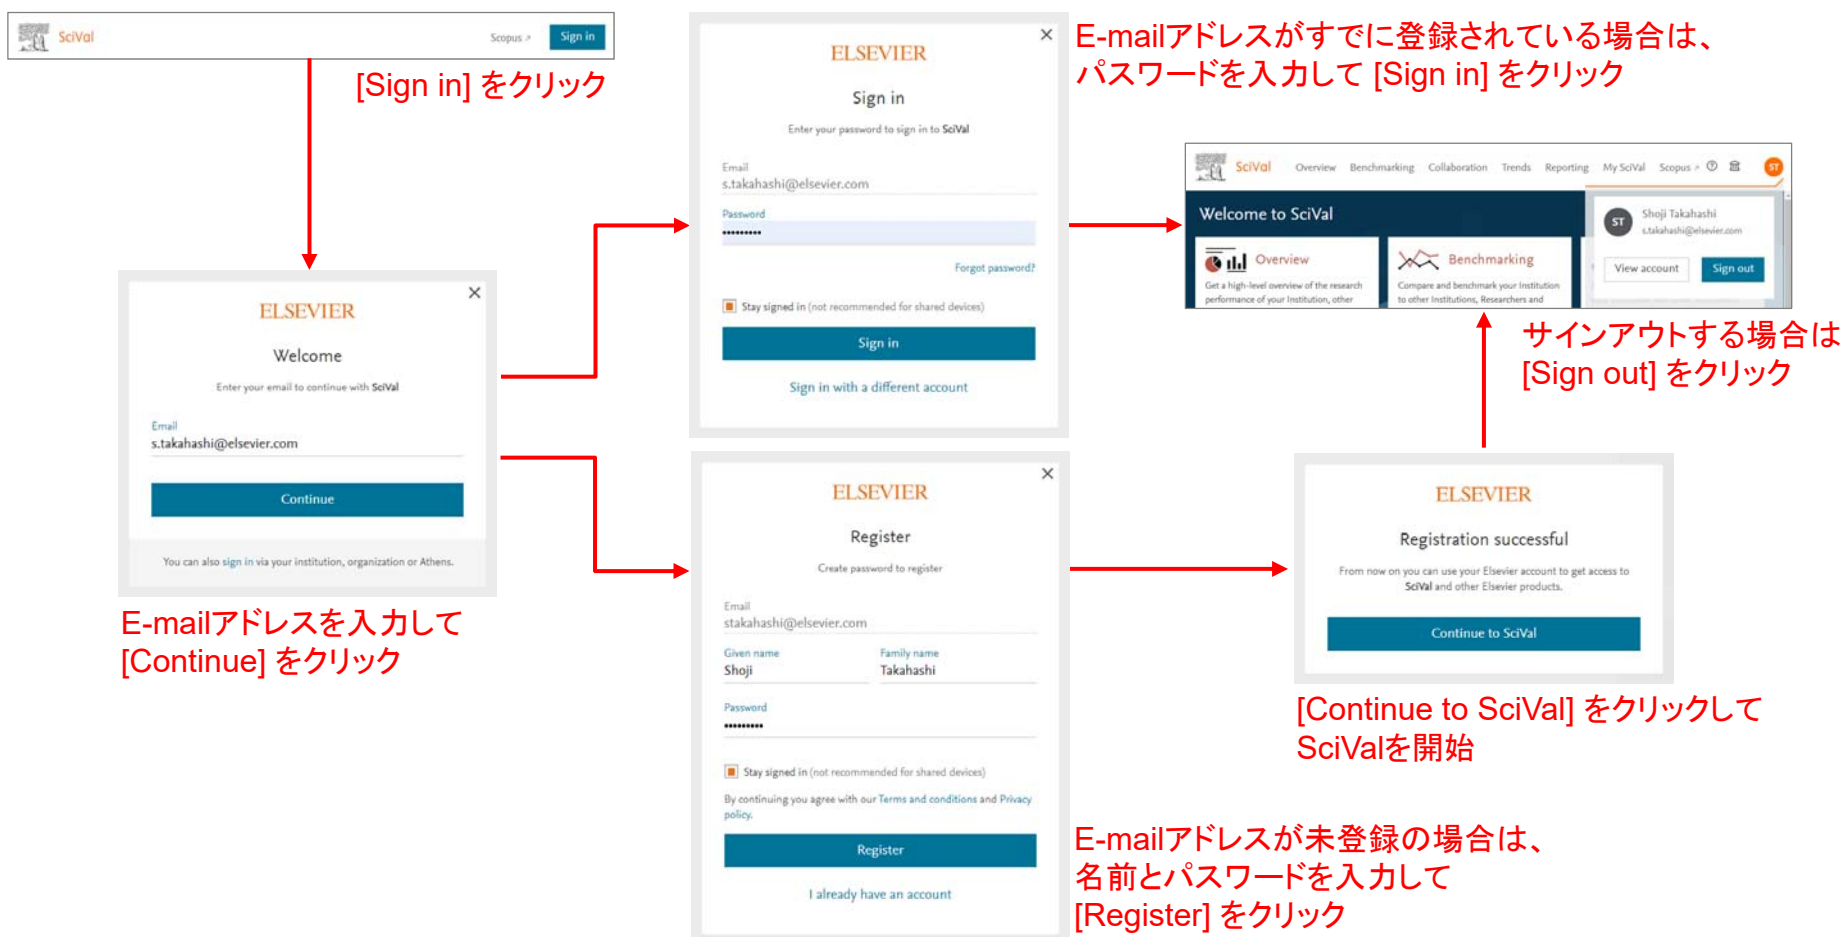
SciVal Scopus ↗ Sign in

[Sign in] をクリック

ELSEVIER
Welcome
Enter your email to continue with SciVal
Email
s.takahashi@elsevier.com
Continue
You can also sign in via your institution, organization or Athens.

E-mailアドレスを入力して [Continue] をクリック

ELSEVIER
Sign in
Enter your password to sign in to SciVal
Email
s.takahashi@elsevier.com
Password
••••••••••
Forgot password?
Stay signed in (not recommended for shared devices)
Sign in
Sign in with a different account

E-mailアドレスがすでに登録されている場合は、パスワードを入力して [Sign in] をクリック

SciVal Overview Benchmarking Collaboration Trends Reporting My SciVal Scopus ↗ ST
Welcome to SciVal
Overview
Get a high-level overview of the research performance of your Institution, other
Benchmarking
Compare and benchmark your Institution to other Institutions, Researchers and
ST Shoji Takahashi
s.takahashi@elsevier.com
View account Sign out

サインアウトする場合は [Sign out] をクリック

ELSEVIER
Register
Create password to register
Email
stakahashi@elsevier.com
Given name
Shoji
Family name
Takahashi
Password
••••••••••
Stay signed in (not recommended for shared devices)
By continuing you agree with our Terms and conditions and Privacy policy.
Register
I already have an account

E-mailアドレスが未登録の場合は、名前とパスワードを入力して [Register] をクリック

ELSEVIER
Registration successful
From now on you can use your Elsevier account to get access to SciVal and other Elsevier products.
Continue to SciVal

[Continue to SciVal] をクリックして SciValを開始